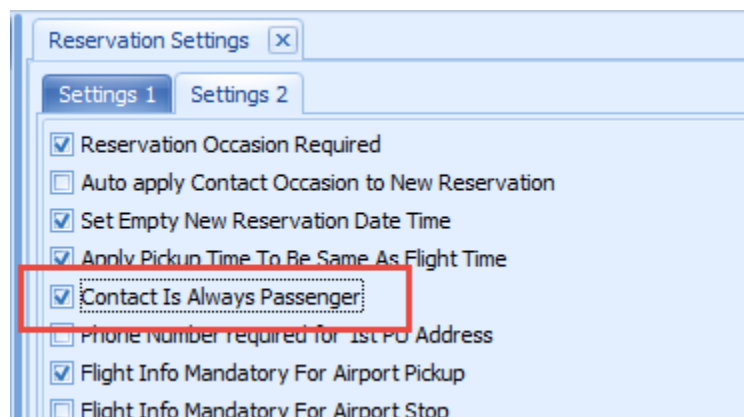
Reservation Settings ×

Settings 1 Settings 2

☑ Reservation Occasion Required
☐ Auto apply Contact Occasion to New Reservation
☑ Set Empty New Reservation Date Time
☑ Apply Pickup Time To Be Same As Flight Time
☑ Contact Is Always Passenger
☐ Phone Number required for 1st PU Address
☑ Flight Info Mandatory For Airport Pickup
☐ Flight Info Mandatory For Airport Stop